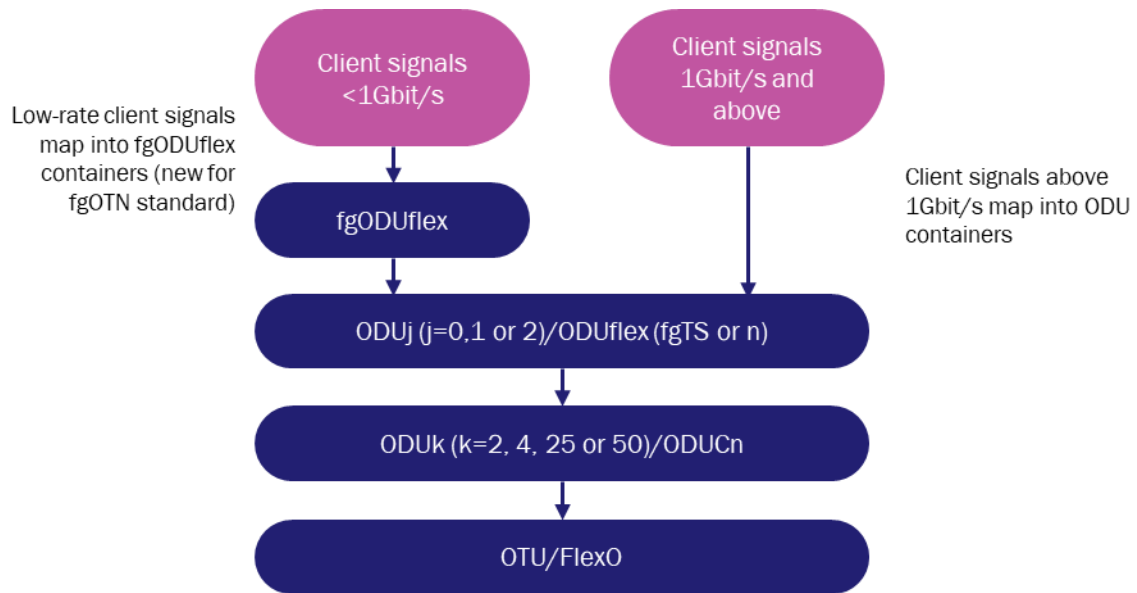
Client signals <1Gbit/s

Client signals 1Gbit/s and above

Low-rate client signals map into fgODUflex containers (new for fgOTN standard)

fgODUflex

Client signals above 1Gbit/s map into ODU containers

ODUj (j=0,1 or 2)/ODUflex (fgTS or n)

ODUk (k=2, 4, 25 or 50)/ODUCn

OTU/FlexO